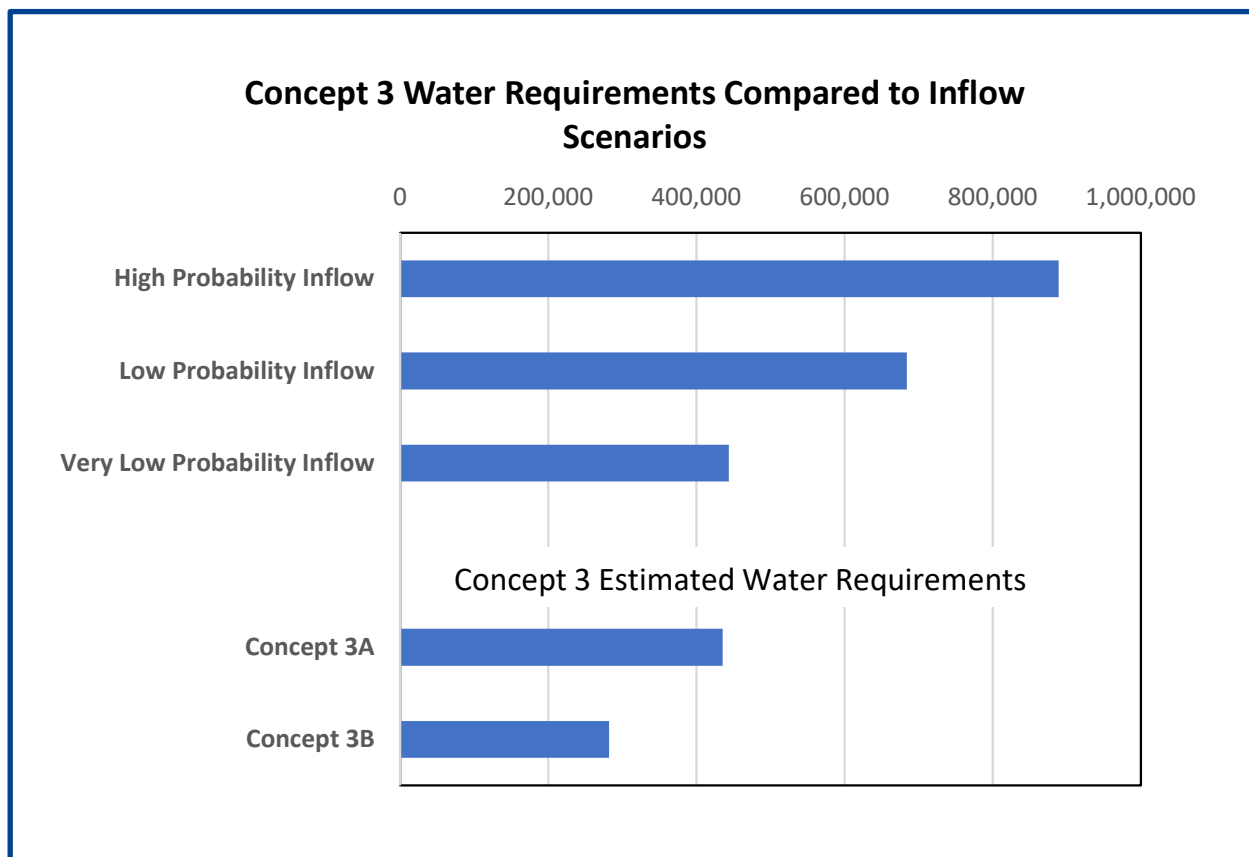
Concept 3 Water Requirements Compared to Inflow Scenarios

0
200,000
400,000
600,000
800,000
1,000,000

High Probability Inflow
Low Probability Inflow
Very Low Probability Inflow

Concept 3 Estimated Water Requirements

Concept 3A
Concept 3B